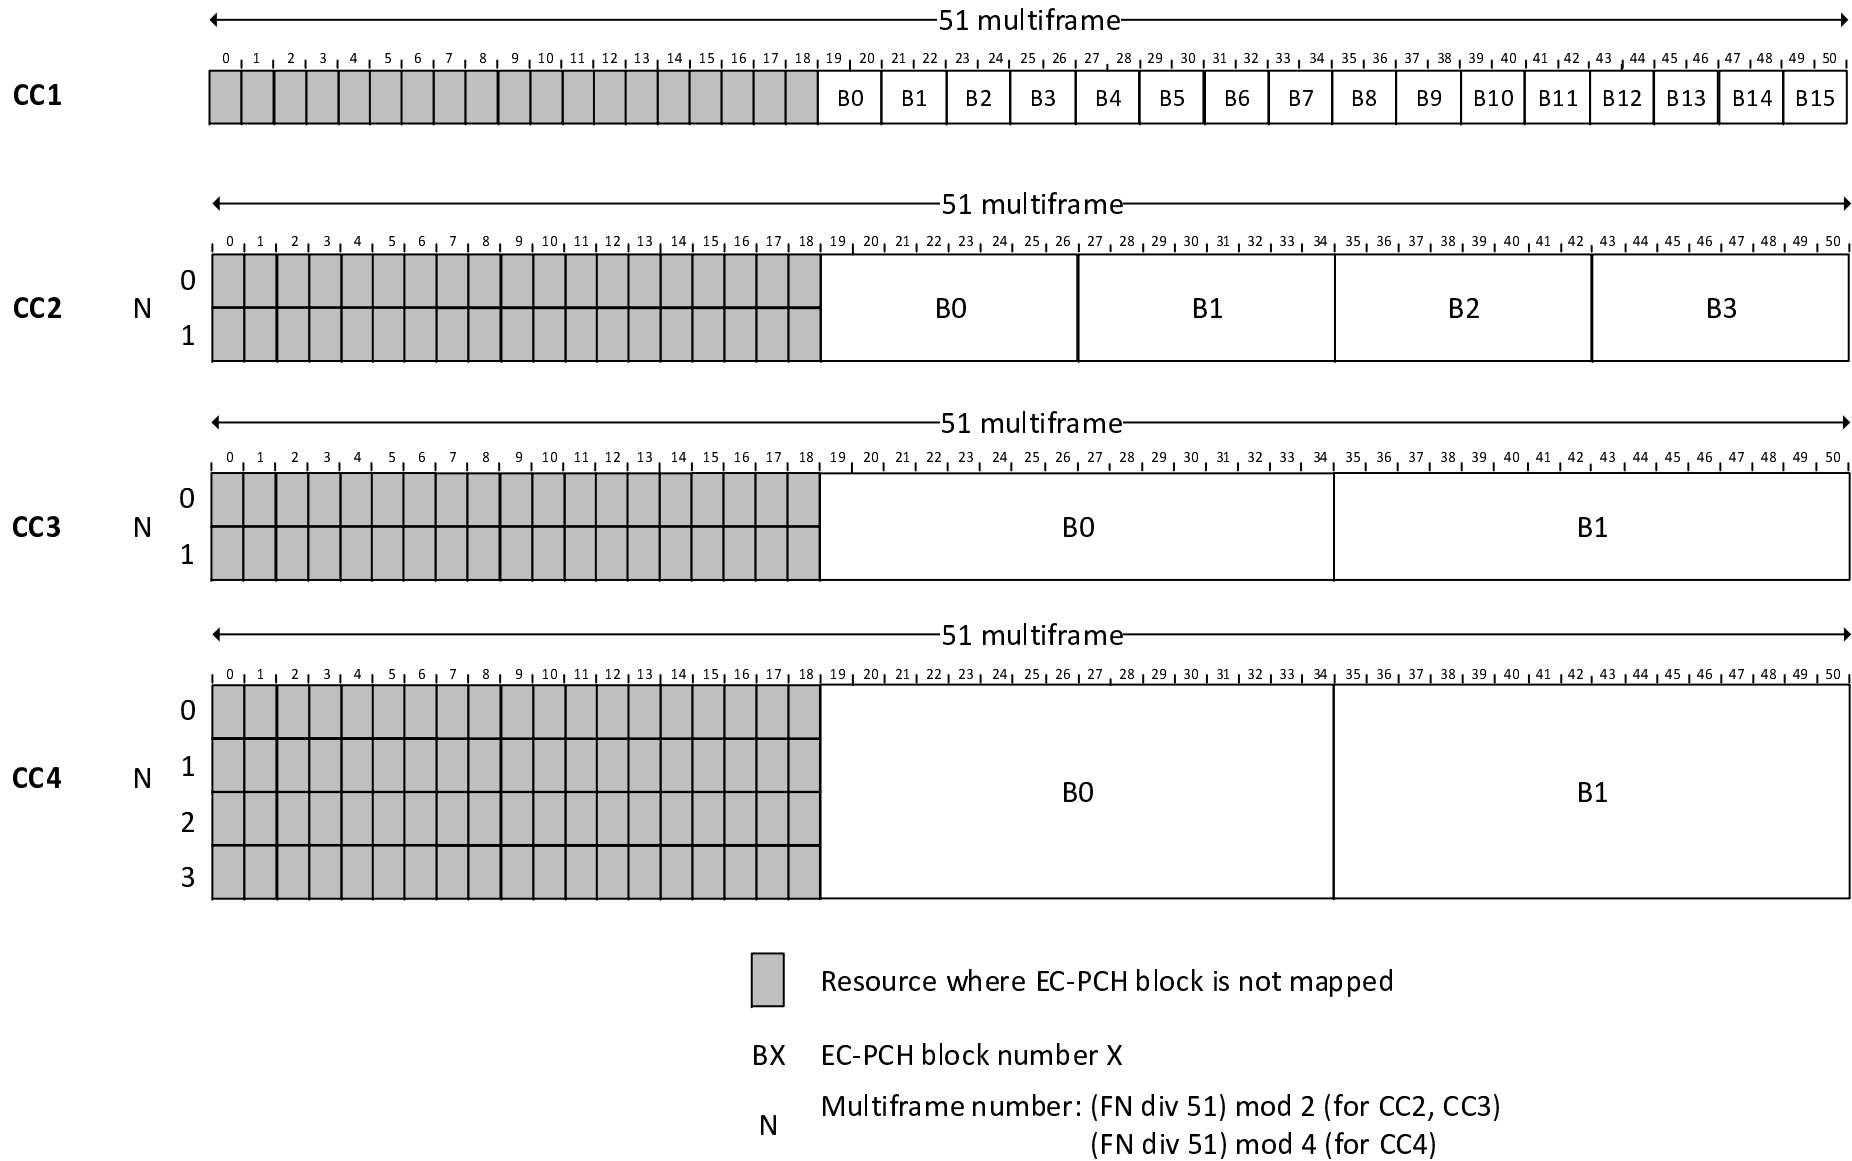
51 multiframe

0 1 2 3 4 5 6 7 8 9 10 11 12 13 14 15 16 17 18 19 20 21 22 23 24 25 26 27 28 29 30 31 32 33 34 35 36 37 38 39 40 41 42 43 44 45 46 47 48 49 50

CC1

B0 B1 B2 B3 B4 B5 B6 B7 B8 B9 B10 B11 B12 B13 B14 B15

51 multiframe

0 1 2 3 4 5 6 7 8 9 10 11 12 13 14 15 16 17 18 19 20 21 22 23 24 25 26 27 28 29 30 31 32 33 34 35 36 37 38 39 40 41 42 43 44 45 46 47 48 49 50

CC2 N 0 1

B0 B1 B2 B3

51 multiframe

0 1 2 3 4 5 6 7 8 9 10 11 12 13 14 15 16 17 18 19 20 21 22 23 24 25 26 27 28 29 30 31 32 33 34 35 36 37 38 39 40 41 42 43 44 45 46 47 48 49 50

CC3 N 0 1

B0 B1

51 multiframe

0 1 2 3 4 5 6 7 8 9 10 11 12 13 14 15 16 17 18 19 20 21 22 23 24 25 26 27 28 29 30 31 32 33 34 35 36 37 38 39 40 41 42 43 44 45 46 47 48 49 50

CC4 N 0 1 2 3

B0 B1

Resource where EC-PCH block is not mapped

BX EC-PCH block number X

N Multiframe number: (FN div 51) mod 2 (for CC2, CC3)
(FN div 51) mod 4 (for CC4)